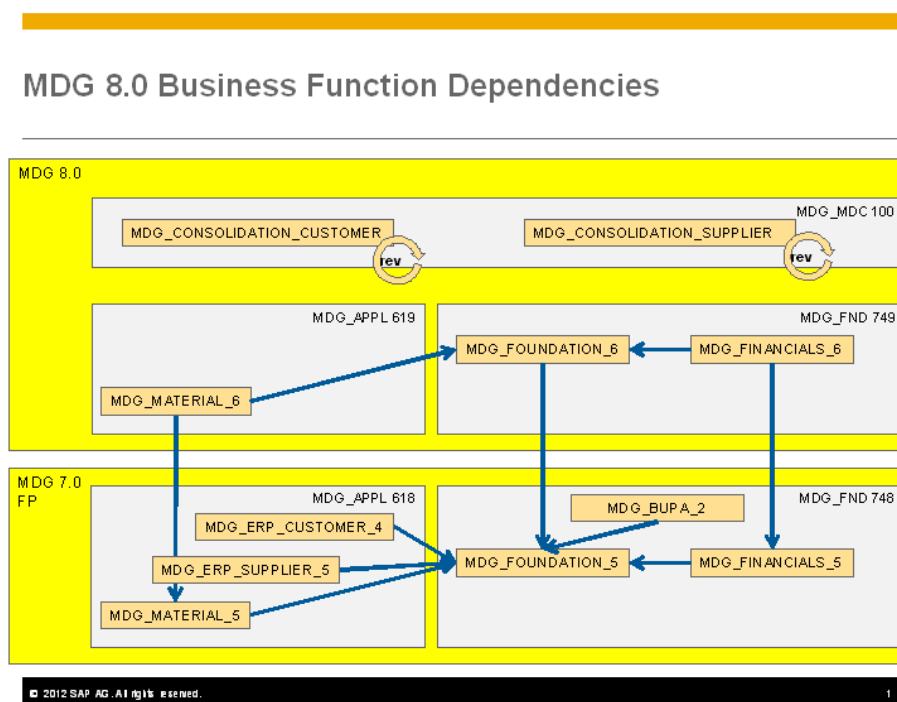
MDG 8.0 Business Function Dependencies

MDG 8.0

MDG_MDC 100

MDG_CONSOLIDATION_CUSTOMER

rev

MDG_CONSOLIDATION_SUPPLIER

rev

MDG_APPL 619

MDG_FND 749

MDG_FOUNDATION_6

MDG_FINANCIALS_6

MDG_MATERIAL_6

MDG 7.0 FP

MDG_APPL 618

MDG_FND 748

MDG_BUPA_2

MDG_ERP_CUSTOMER_4

MDG_FOUNDATION_5

MDG_FINANCIALS_5

MDG_ERP_SUPPLIER_5

MDG_MATERIAL_5

© 2012 SAP AG. All rights reserved.

1